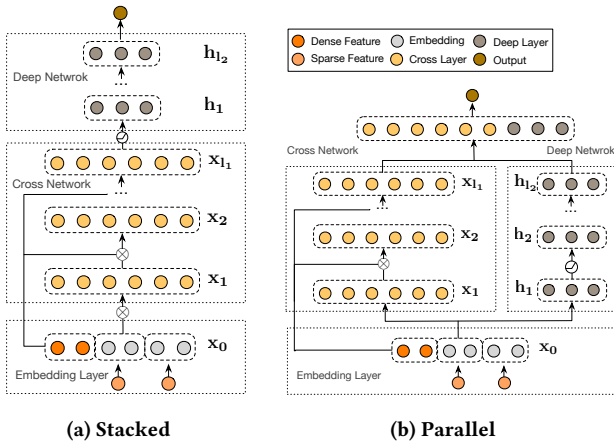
$\mathbf{h_{l_2}}$
Deep Netwrok
$\mathbf{h_1}$
$\mathbf{x_{l_1}}$
Cross Network
$\mathbf{x_2}$
$\mathbf{x_1}$
$\mathbf{x_0}$
Embedding Layer

Dense Feature
Sparse Feature
Embedding
Cross Layer
Deep Layer
Output

Cross Network
Deep Netwok
$\mathbf{x_{l_1}}$
$\mathbf{x_2}$
$\mathbf{x_1}$
$\mathbf{h_{l_2}}$
$\mathbf{h_2}$
$\mathbf{h_1}$
$\mathbf{x_0}$
Embedding Layer

(a) Stacked
(b) Parallel